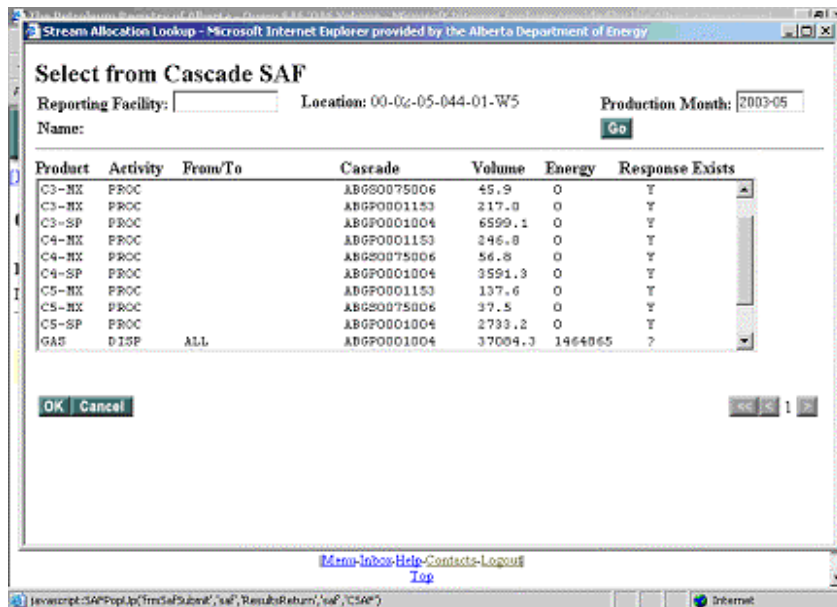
Stream Allocation Lookup - Microsoft Internet Explorer provided by the Alberta Department of Energy

Select from Cascade SAF

Reporting Facility: Location: 00-06-05-044-01-W5 Production Month: 2003-05

Name:

Go

| Product | Activity | From/To | Cascade | Volume | Energy | Response Exists |
|---|---|---|---|---|---|---|
| C3-MX | PROC | | ABGS0075006 | 45.9 | 0 | Y |
| C3-MX | PROC | | ABGP0001153 | 217.0 | 0 | Y |
| C3-SP | PROC | | ABGP0001004 | 6599.1 | 0 | Y |
| C4-MX | PROC | | ABGP0001153 | 246.8 | 0 | Y |
| C4-MX | PROC | | ABGS0075006 | 56.8 | 0 | Y |
| C4-SP | PROC | | ABGP0001004 | 3591.3 | 0 | Y |
| C5-MX | PROC | | ABGP0001153 | 137.6 | 0 | Y |
| C5-MX | PROC | | ABGS0075006 | 37.5 | 0 | Y |
| C5-SP | PROC | | ABGP0001004 | 2733.2 | 0 | Y |
| GAS | DISP | ALL | ABGP0001004 | 37084.3 | 1464865 | ? |

OK Cancel

1

Menu-Inbox-Help-Contacts-Logout
Top

javascript:SAFPopUp('frmSafSubmit','saf','ResultsReturn','saf','CSAF')

Internet